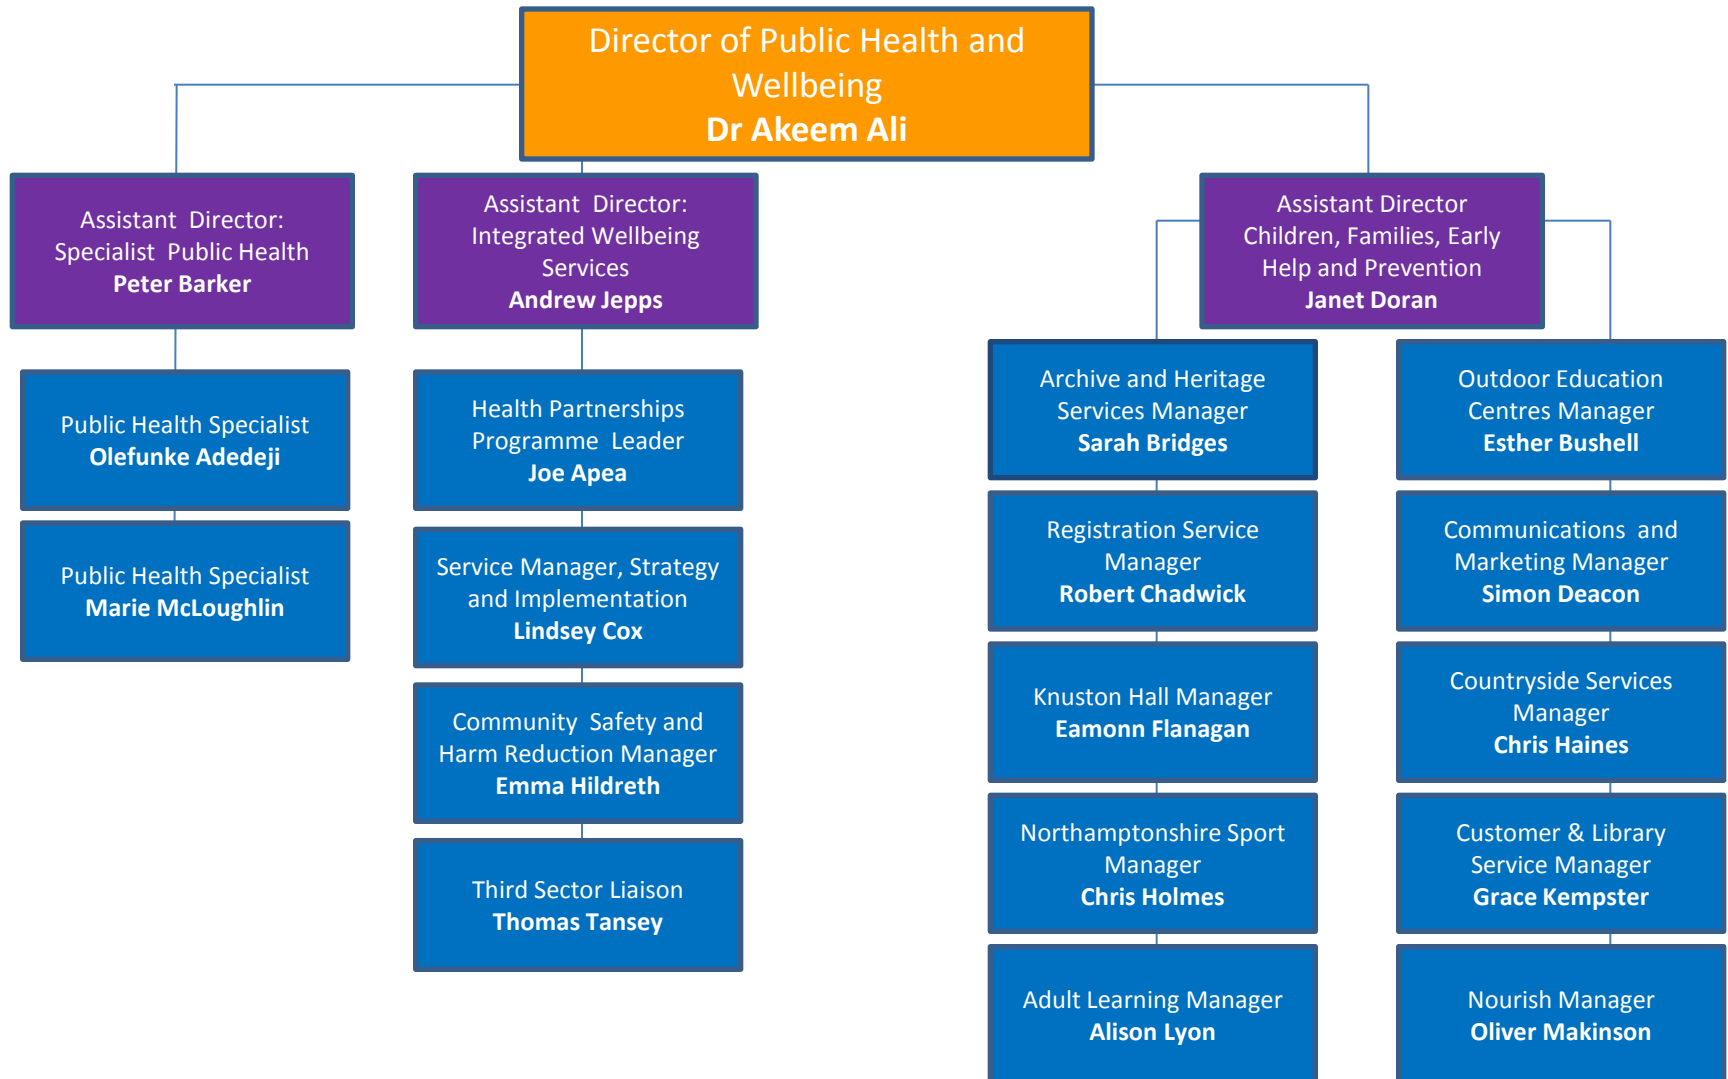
Director of Public Health and Wellbeing
Dr Akeem Ali

Assistant Director: Specialist Public Health
Peter Barker

Public Health Specialist
Olefunke Adedeji

Public Health Specialist
Marie McLoughlin

Assistant Director: Integrated Wellbeing Services
Andrew Jepps

Health Partnerships Programme Leader
Joe Apea

Service Manager, Strategy and Implementation
Lindsey Cox

Community Safety and Harm Reduction Manager
Emma Hildreth

Third Sector Liaison
Thomas Tansey

Assistant Director Children, Families, Early Help and Prevention
Janet Doran

Archive and Heritage Services Manager
Sarah Bridges

Registration Service Manager
Robert Chadwick

Knuston Hall Manager
Eamonn Flanagan

Northamptonshire Sport Manager
Chris Holmes

Adult Learning Manager
Alison Lyon

Outdoor Education Centres Manager
Esther Bushell

Communications and Marketing Manager
Simon Deacon

Countryside Services Manager
Chris Haines

Customer & Library Service Manager
Grace Kempster

Nourish Manager
Oliver Makinson